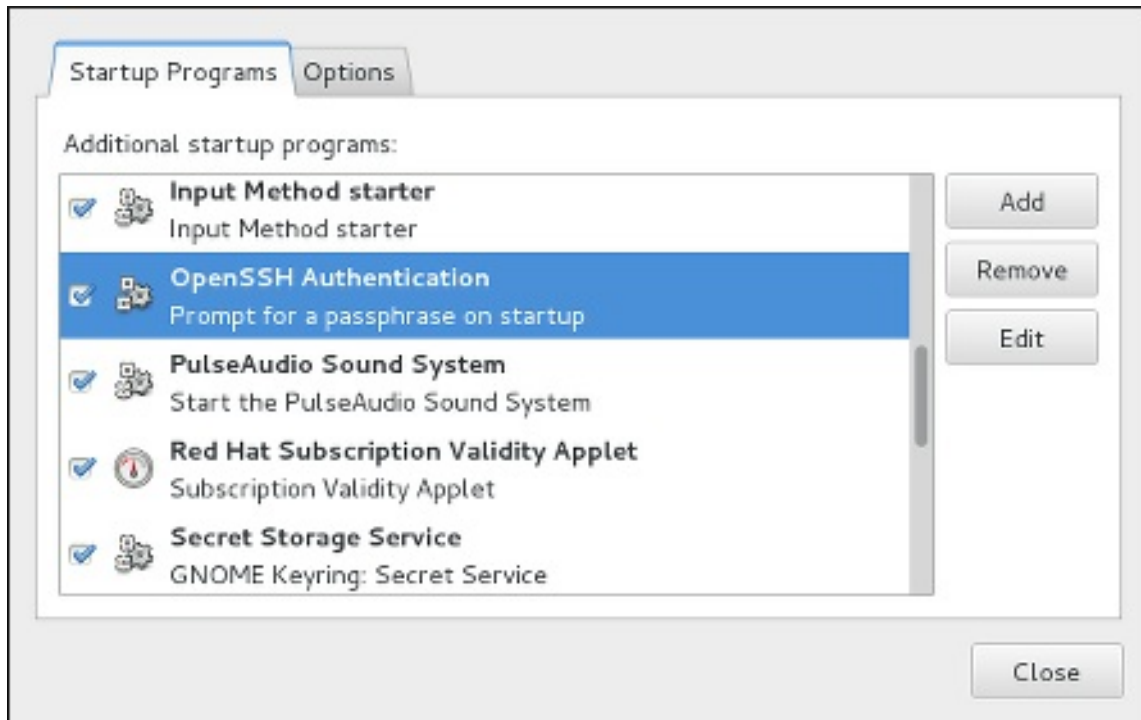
Startup Programs Options

Additional startup programs:

**Input Method starter**
Input Method starter

**OpenSSH Authentication**
Prompt for a passphrase on startup

**PulseAudio Sound System**
Start the PulseAudio Sound System

**Red Hat Subscription Validity Applet**
Subscription Validity Applet

**Secret Storage Service**
GNOME Keyring: Secret Service

Add

Remove

Edit

Close